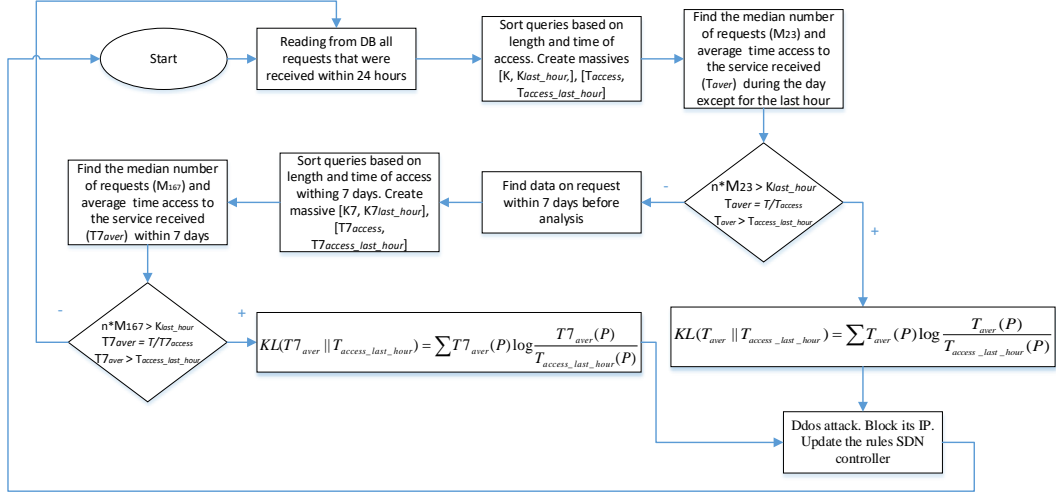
Start

Reading from DB all requests that were received within 24 hours

Sort queries based on length and time of access. Create massives [K, K$_{last\_hour}$,], [T$_{access}$, T$_{access\_last\_hour}$]

Find the median number of requests (M$_{23}$) and average time access to the service received (T$_{aver}$) during the day except for the last hour

n*M$_{23}$ > K$_{last\_hour}$
T$_{aver}$ = T/T$_{access}$
T$_{aver}$ > T$_{access\_last\_hour}$

-

+

Find data on request within 7 days before analysis

Sort queries based on length and time of access withing 7 days. Create massive [K7, K7$_{last\_hour}$], [T7$_{access}$, T7$_{access\_last\_hour}$]

Find the median number of requests (M$_{167}$) and average time access to the service received (T7$_{aver}$) within 7 days

n*M$_{167}$ > K$_{last\_hour}$
T7$_{aver}$ = T/T7$_{access}$
T7$_{aver}$ > T$_{access\_last\_hour}$

-

+

$KL(T7_{aver} \| T_{access\_last\_hour}) = \sum T7_{aver}(P)\log\frac{T7_{aver}(P)}{T_{access\_last\_hour}(P)}$

$KL(T_{aver} \| T_{access\_last\_hour}) = \sum T_{aver}(P)\log\frac{T_{aver}(P)}{T_{access\_last\_hour}(P)}$

Ddos attack. Block its IP. Update the rules SDN controller